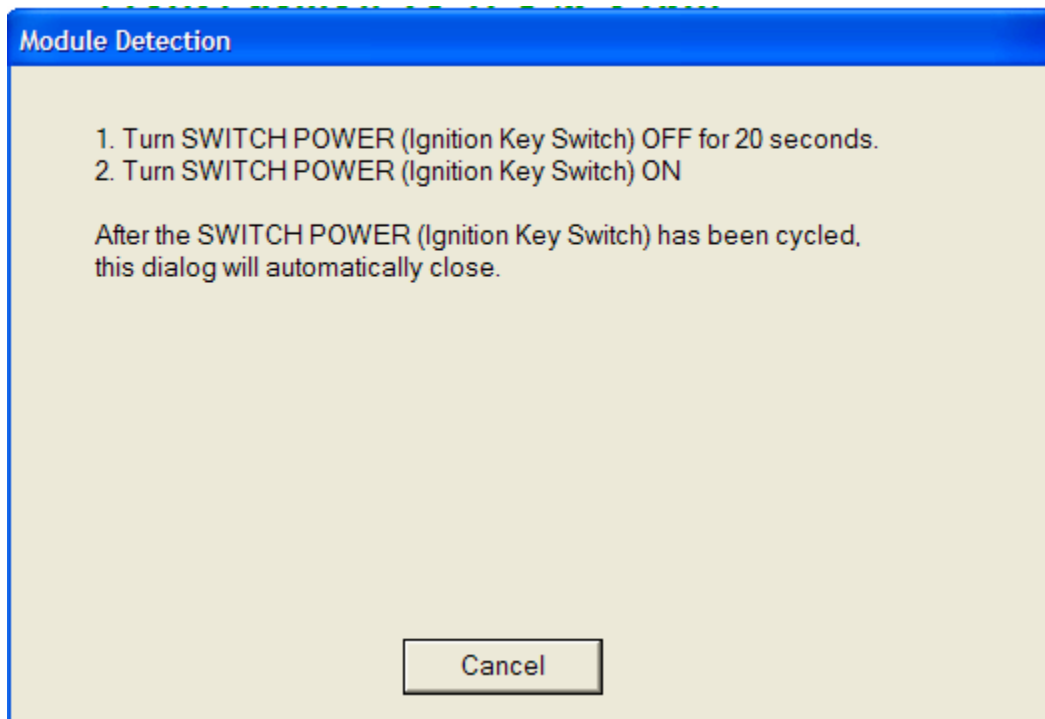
Module Detection

1. Turn SWITCH POWER (Ignition Key Switch) OFF for 20 seconds.
2. Turn SWITCH POWER (Ignition Key Switch) ON

After the SWITCH POWER (Ignition Key Switch) has been cycled, this dialog will automatically close.

Cancel